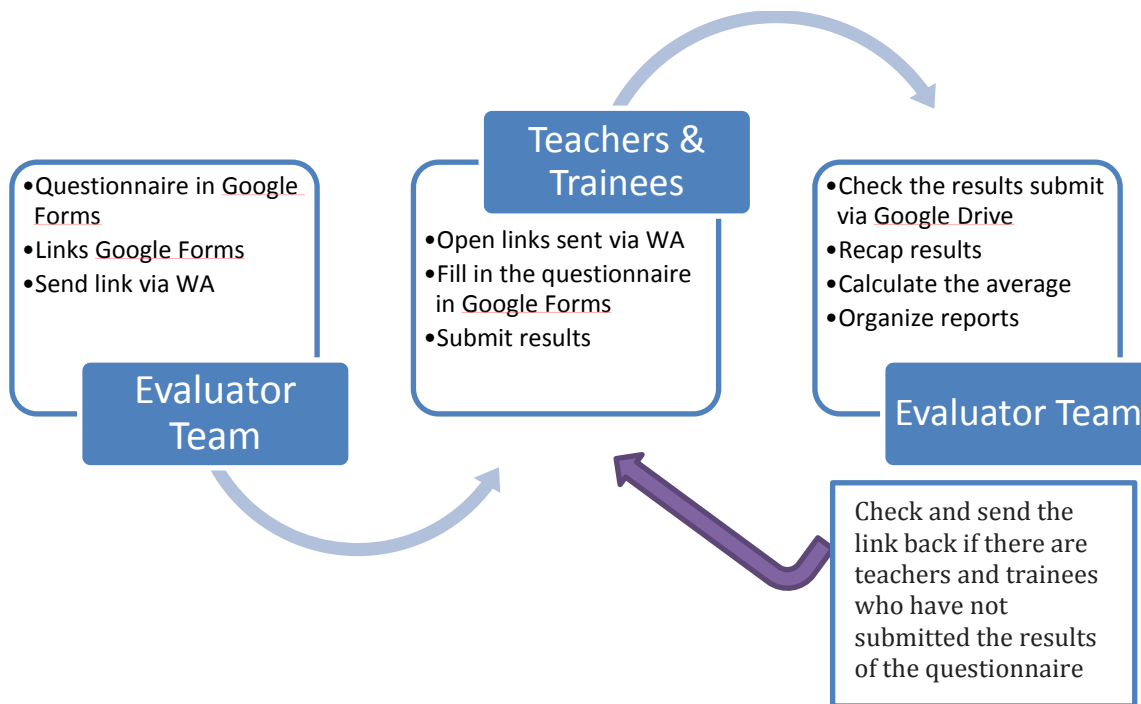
•Questionnaire in Google Forms
•Links Google Forms
•Send link via WA

Evaluator Team

Teachers & Trainees

•Open links sent via WA
•Fill in the questionnaire in Google Forms
•Submit results

•Check the results submit via Google Drive
•Recap results
•Calculate the average
•Organize reports

Evaluator Team

Check and send the link back if there are teachers and trainees who have not submitted the results of the questionnaire